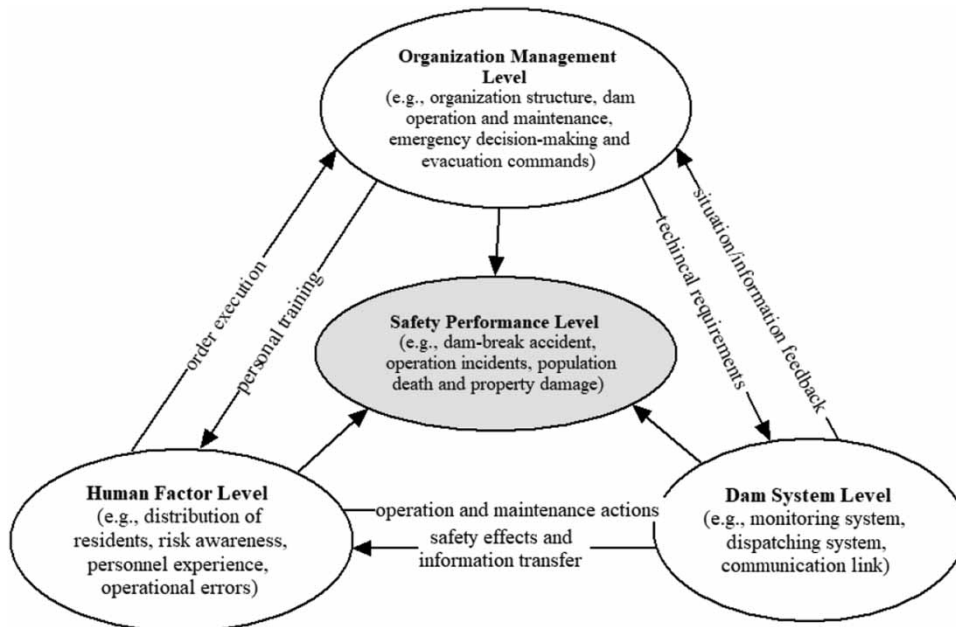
Organization Management Level
(e.g., organization structure, dam operation and maintenance, emergency decision-making and evacuation commands)

order execution

personal training

techinical requirements

situation/information feedback

Safety Performance Level
(e.g., dam-break accident, operation incidents, population death and property damage)

Human Factor Level
(e.g., distribution of residents, risk awareness, personnel experience, operational errors)

operation and maintenance actions

safety effects and information transfer

Dam System Level
(e.g., monitoring system, dispatching system, communication link)